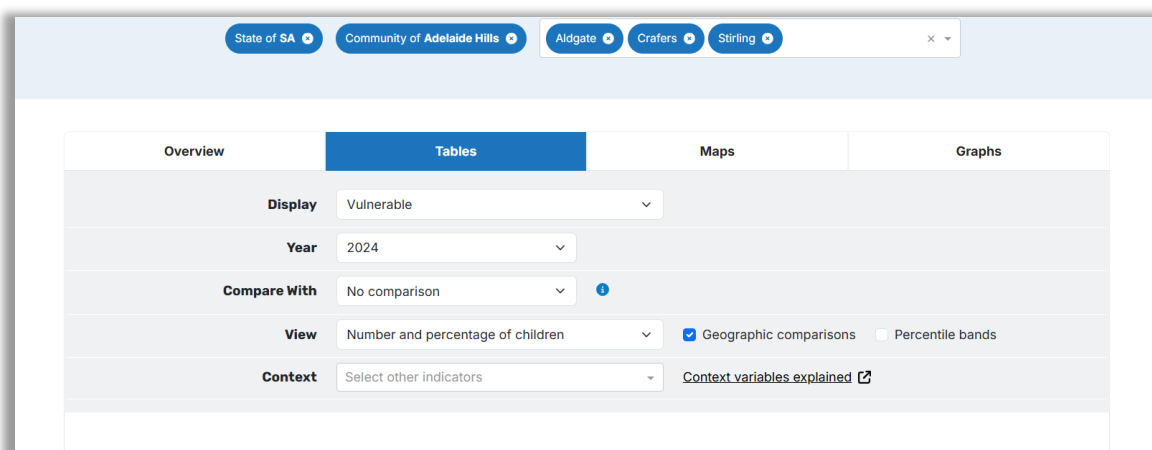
State of SA
Community of Adelaide Hills
Aldgate
Crafers
Stirling

Overview
Tables
Maps
Graphs

Display
Vulnerable

Year
2024

Compare With
No comparison

View
Number and percentage of children
Geographic comparisons
Percentile bands

Context
Select other indicators
Context variables explained